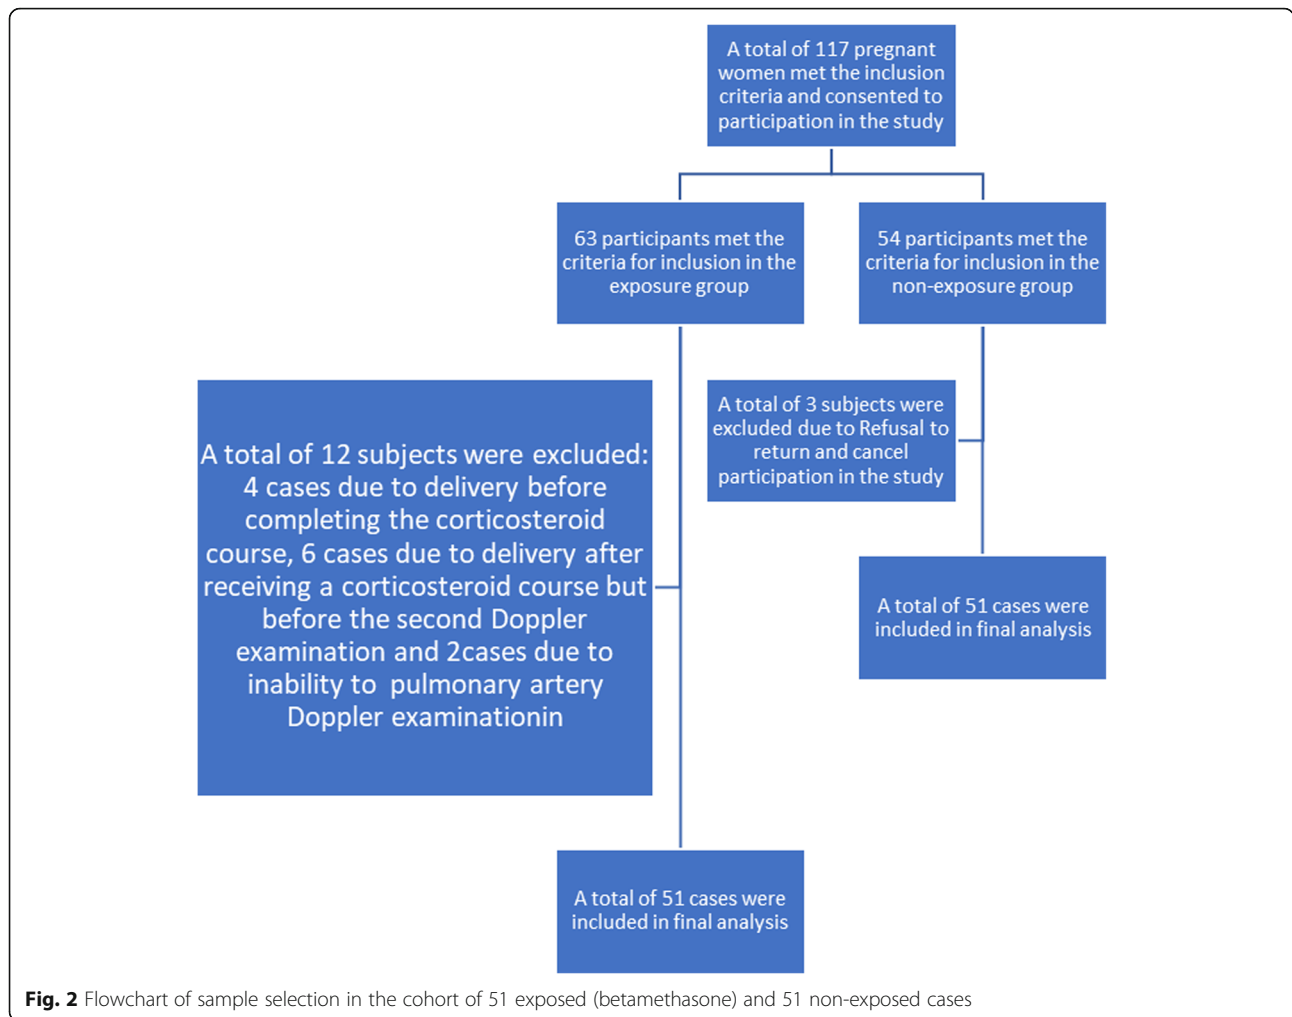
A total of 117 pregnant women met the inclusion criteria and consented to participation in the study

63 participants met the criteria for inclusion in the exposure group

54 participants met the criteria for inclusion in the non-exposure group

A total of 12 subjects were excluded: 4 cases due to delivery before completing the corticosteroid course, 6 cases due to delivery after receiving a corticosteroid course but before the second Doppler examination and 2cases due to inability to pulmonary artery Doppler examinationin

A total of 3 subjects were excluded due to Refusal to return and cancel participation in the study

A total of 51 cases were included in final analysis

A total of 51 cases were included in final analysis

Fig. 2 Flowchart of sample selection in the cohort of 51 exposed (betamethasone) and 51 non-exposed cases